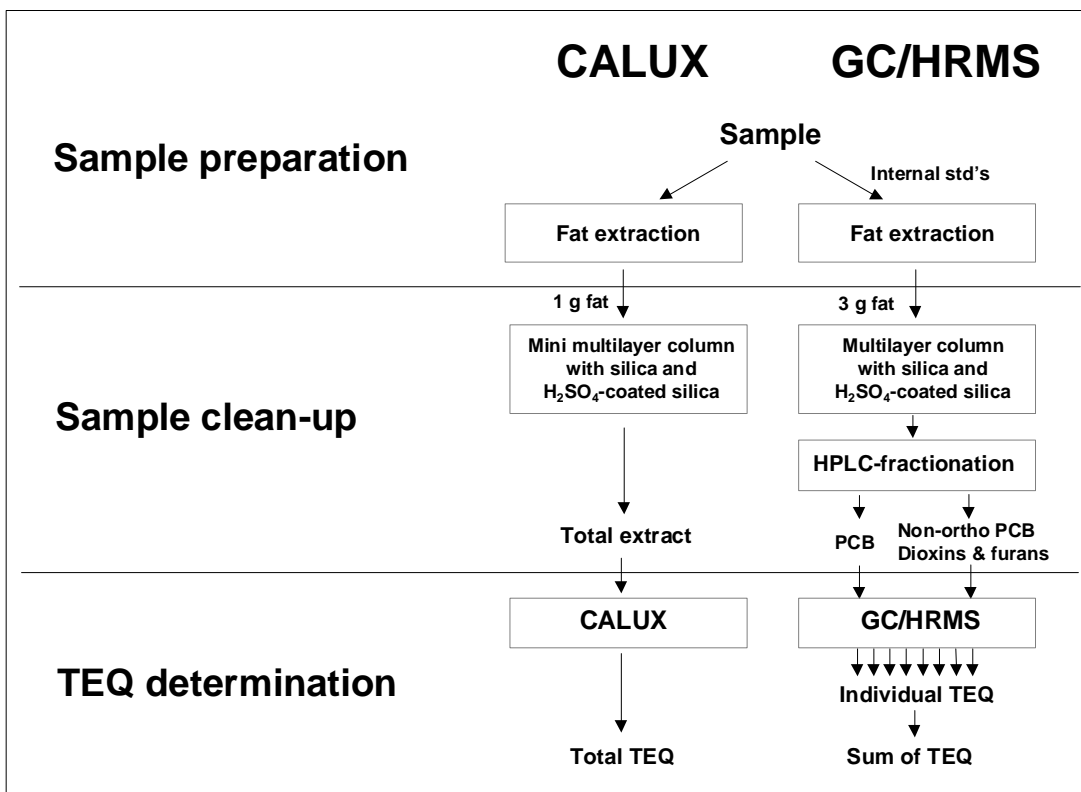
CALUX GC/HRMS

Sample preparation

Sample

Internal std's

Fat extraction

Fat extraction

1 g fat

3 g fat

Mini multilayer column with silica and $H_2SO_4$-coated silica

Multilayer column with silica and $H_2SO_4$-coated silica

Sample clean-up

HPLC-fractionation

Total extract

PCB

Non-ortho PCB Dioxins & furans

CALUX

GC/HRMS

TEQ determination

Individual TEQ

Total TEQ

Sum of TEQ